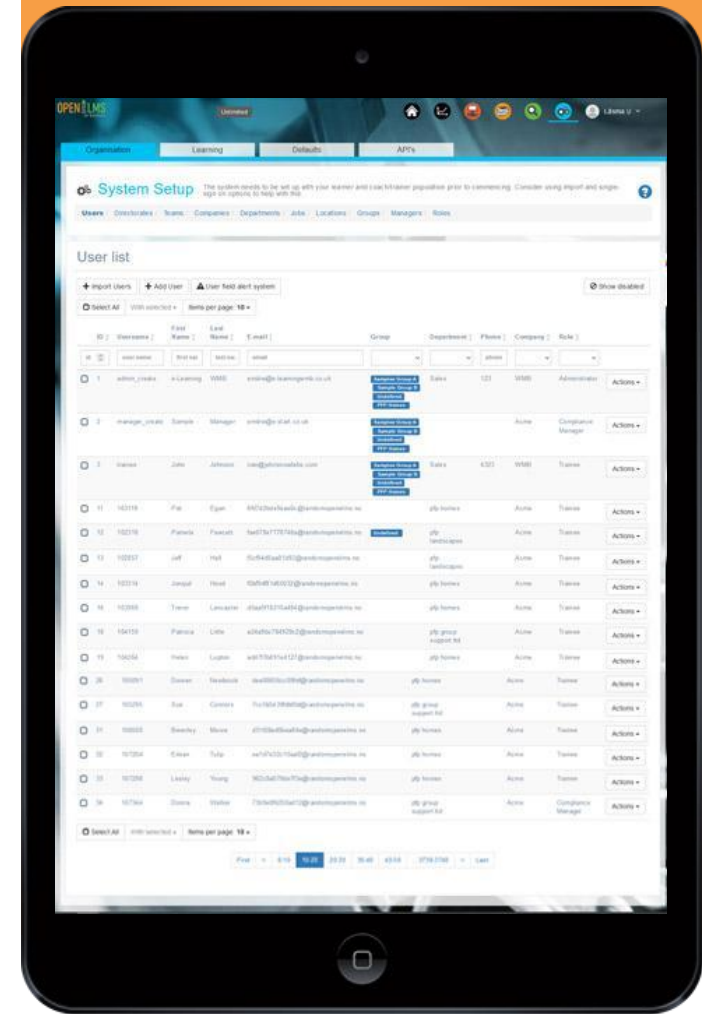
OPEN LMS

Unlimited

Lilsma U

Organisation | Learning | Defaults | API's

System Setup The system needs to be set up with your learner and coach/trainer population prior to commencing. Consider using import and single sign on options to help with this.

Users Directorates Teams Companies Departments Jobs Locations Groups Managers Roles

User list

+ Import Users + Add User User field alert system Show disabled

Select All With selected Items per page: 10

| ID | Username | First Name | Last Name | E-mail | Group | Department | Phone | Company | Role | |
|---|---|---|---|---|---|---|---|---|---|---|
| 1 | admin_create | e-Learning | WMB | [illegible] | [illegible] | Sales | 123 | WMB | Administrator | Actions |
| 2 | manager_create | Sample | Manager | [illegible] | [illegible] | | | Acme | Compliance Manager | Actions |
| 3 | trainee | John | Johnson | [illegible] | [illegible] | Sales | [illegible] | WMB | Trainee | Actions |
| 11 | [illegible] | Pat | Egan | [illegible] | | pfp homes | | Acme | Trainee | Actions |
| 12 | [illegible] | Pamela | Fawcett | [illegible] | Undefined | pfp landscapes | | Acme | Trainee | Actions |
| 13 | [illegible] | Jeff | Hall | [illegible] | | pfp landscapes | | Acme | Trainee | Actions |
| 14 | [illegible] | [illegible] | Hood | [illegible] | | pfp homes | | Acme | Trainee | Actions |
| 16 | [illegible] | Trevor | Lancaster | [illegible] | | pfp homes | | Acme | Trainee | Actions |
| 18 | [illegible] | Patricia | Little | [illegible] | | pfp group support ltd | | Acme | Trainee | Actions |
| 19 | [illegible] | Helen | Lupton | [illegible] | | pfp homes | | Acme | Trainee | Actions |
| 26 | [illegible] | Doreen | Newbould | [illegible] | | pfp homes | | Acme | Trainee | Actions |
| 27 | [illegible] | Sue | Connors | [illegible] | | pfp group support ltd | | Acme | Trainee | Actions |
| 31 | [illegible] | Beverley | Moore | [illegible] | | pfp homes | | Acme | Trainee | Actions |
| 32 | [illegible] | Eileen | Tulip | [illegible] | | pfp homes | | Acme | Trainee | Actions |
| 33 | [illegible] | Lesley | Young | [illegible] | | pfp homes | | Acme | Trainee | Actions |
| 34 | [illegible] | Donna | Walker | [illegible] | | pfp group support ltd | | Acme | Compliance Manager | Actions |

Select All With selected Items per page: 10

First < 0-10 10-20 20-30 30-40 40-50 ... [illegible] > Last